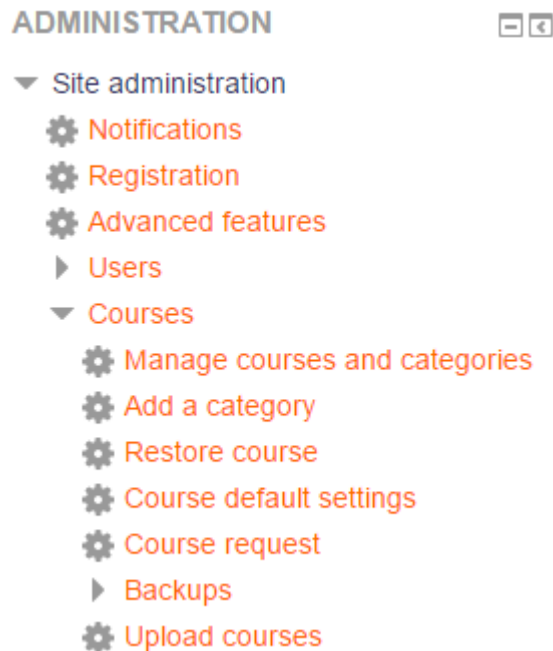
ADMINISTRATION

Site administration
Notifications
Registration
Advanced features
Users
Courses
Manage courses and categories
Add a category
Restore course
Course default settings
Course request
Backups
Upload courses